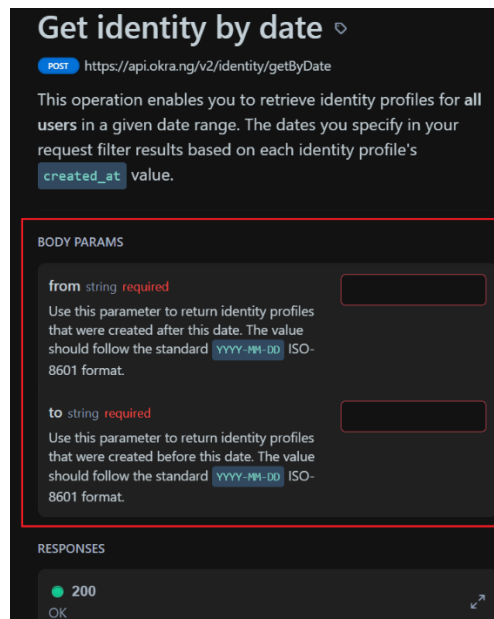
Get identity by date

POST https://api.okra.ng/v2/identity/getByDate

This operation enables you to retrieve identity profiles for **all users** in a given date range. The dates you specify in your request filter results based on each identity profile's `created_at` value.

BODY PARAMS

from string required

Use this parameter to return identity profiles that were created after this date. The value should follow the standard YYYY-MM-DD ISO-8601 format.

to string required

Use this parameter to return identity profiles that were created before this date. The value should follow the standard YYYY-MM-DD ISO-8601 format.

RESPONSES

200

OK